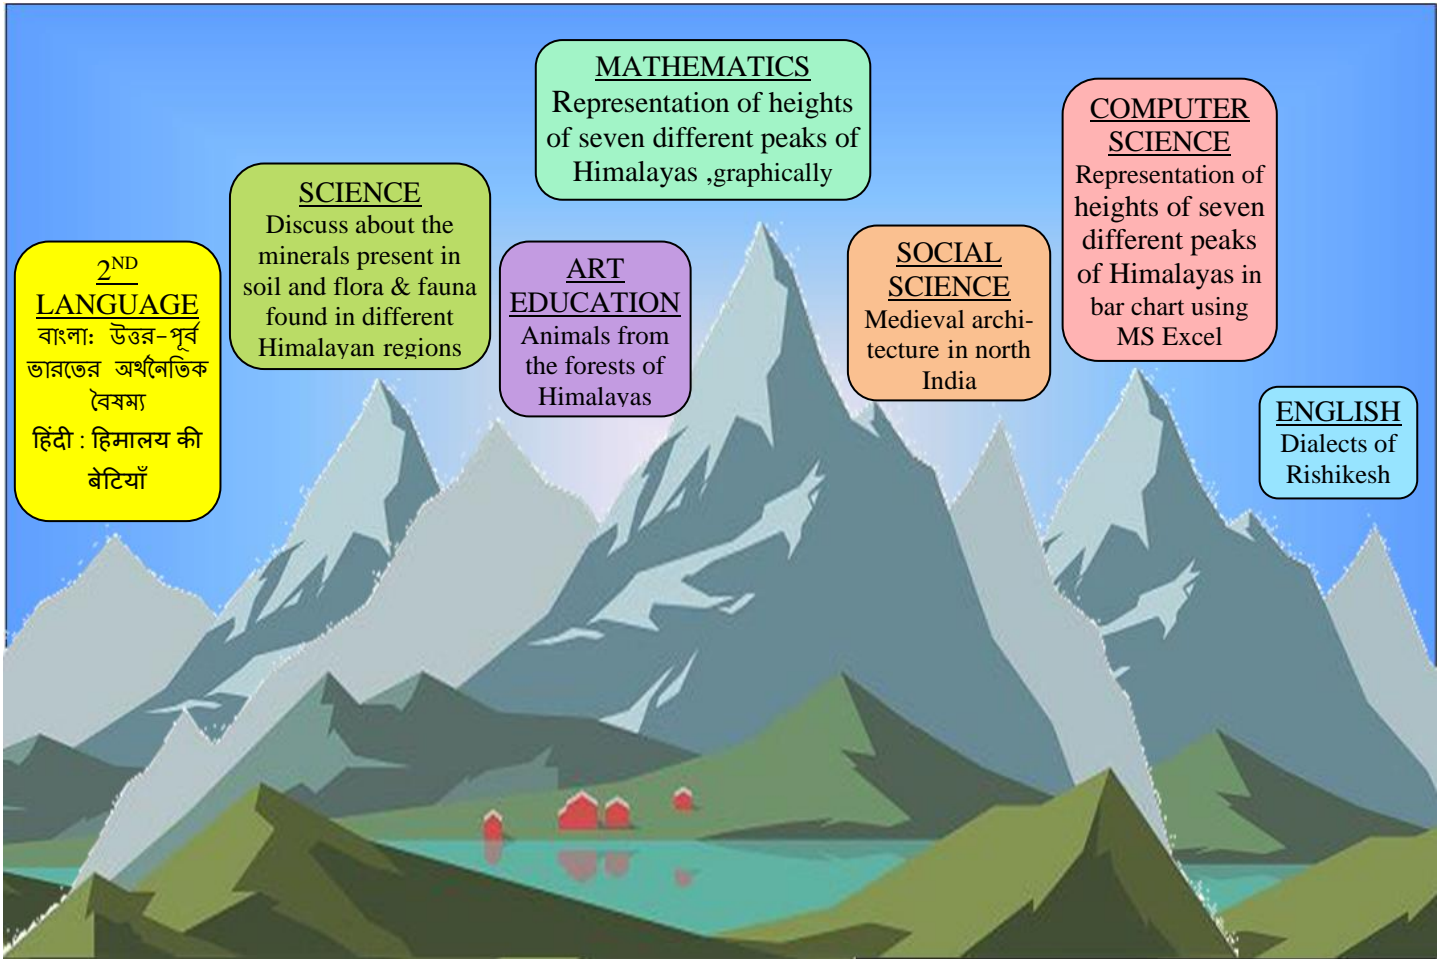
2$^{ND}$ LANGUAGE
বাংলা: উত্তর-পূর্ব ভারতের অর্থনৈতিক বৈষম্য
हिंदी : हिमालय की बेटियाँ

SCIENCE
Discuss about the minerals present in soil and flora & fauna found in different Himalayan regions

MATHEMATICS
Representation of heights of seven different peaks of Himalayas ,graphically

ART EDUCATION
Animals from the forests of Himalayas

SOCIAL SCIENCE
Medieval architecture in north India

COMPUTER SCIENCE
Representation of heights of seven different peaks of Himalayas in bar chart using MS Excel

ENGLISH
Dialects of Rishikesh